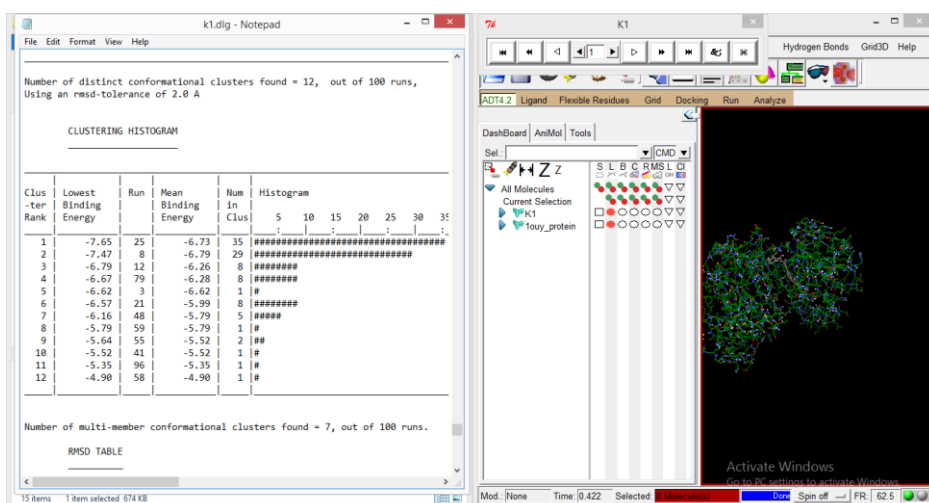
k1.dlg - Notepad

File Edit Format View Help

Number of distinct conformational clusters found = 12, out of 100 runs,
Using an rmsd-tolerance of 2.0 A

CLUSTERING HISTOGRAM

| Clus -ter Rank | Lowest Binding Energy | Run | Mean Binding Energy | Num in Clus | Histogram 5 10 15 20 25 30 35 |
|---|---|---|---|---|---|
| 1 | -7.65 | 25 | -6.73 | 35 | ################################### |
| 2 | -7.47 | 8 | -6.79 | 29 | ############################# |
| 3 | -6.79 | 12 | -6.26 | 8 | ######## |
| 4 | -6.67 | 79 | -6.28 | 8 | ######## |
| 5 | -6.62 | 3 | -6.62 | 1 | # |
| 6 | -6.57 | 21 | -5.99 | 8 | ######## |
| 7 | -6.16 | 48 | -5.79 | 5 | ##### |
| 8 | -5.79 | 59 | -5.79 | 1 | # |
| 9 | -5.64 | 55 | -5.52 | 2 | ## |
| 10 | -5.52 | 41 | -5.52 | 1 | # |
| 11 | -5.35 | 96 | -5.35 | 1 | # |
| 12 | -4.90 | 58 | -4.90 | 1 | # |

Number of multi-member conformational clusters found = 7, out of 100 runs.

RMSD TABLE

15 items 1 item selected 674 KB

K1

Hydrogen Bonds Grid3D Help

ADT4.2 Ligand Flexible Residues Grid Docking Run Analyze

DashBoard AniMol Tools

Sel.: CMD

S L B C R MS L Cl

All Molecules
Current Selection
K1
1ouy_protein

Activate Windows
Go to PC settings to activate Windows.

Mod.: None Time: 0.422 Selected: 0 Molecule(s) Done Spin off FR: 62.5